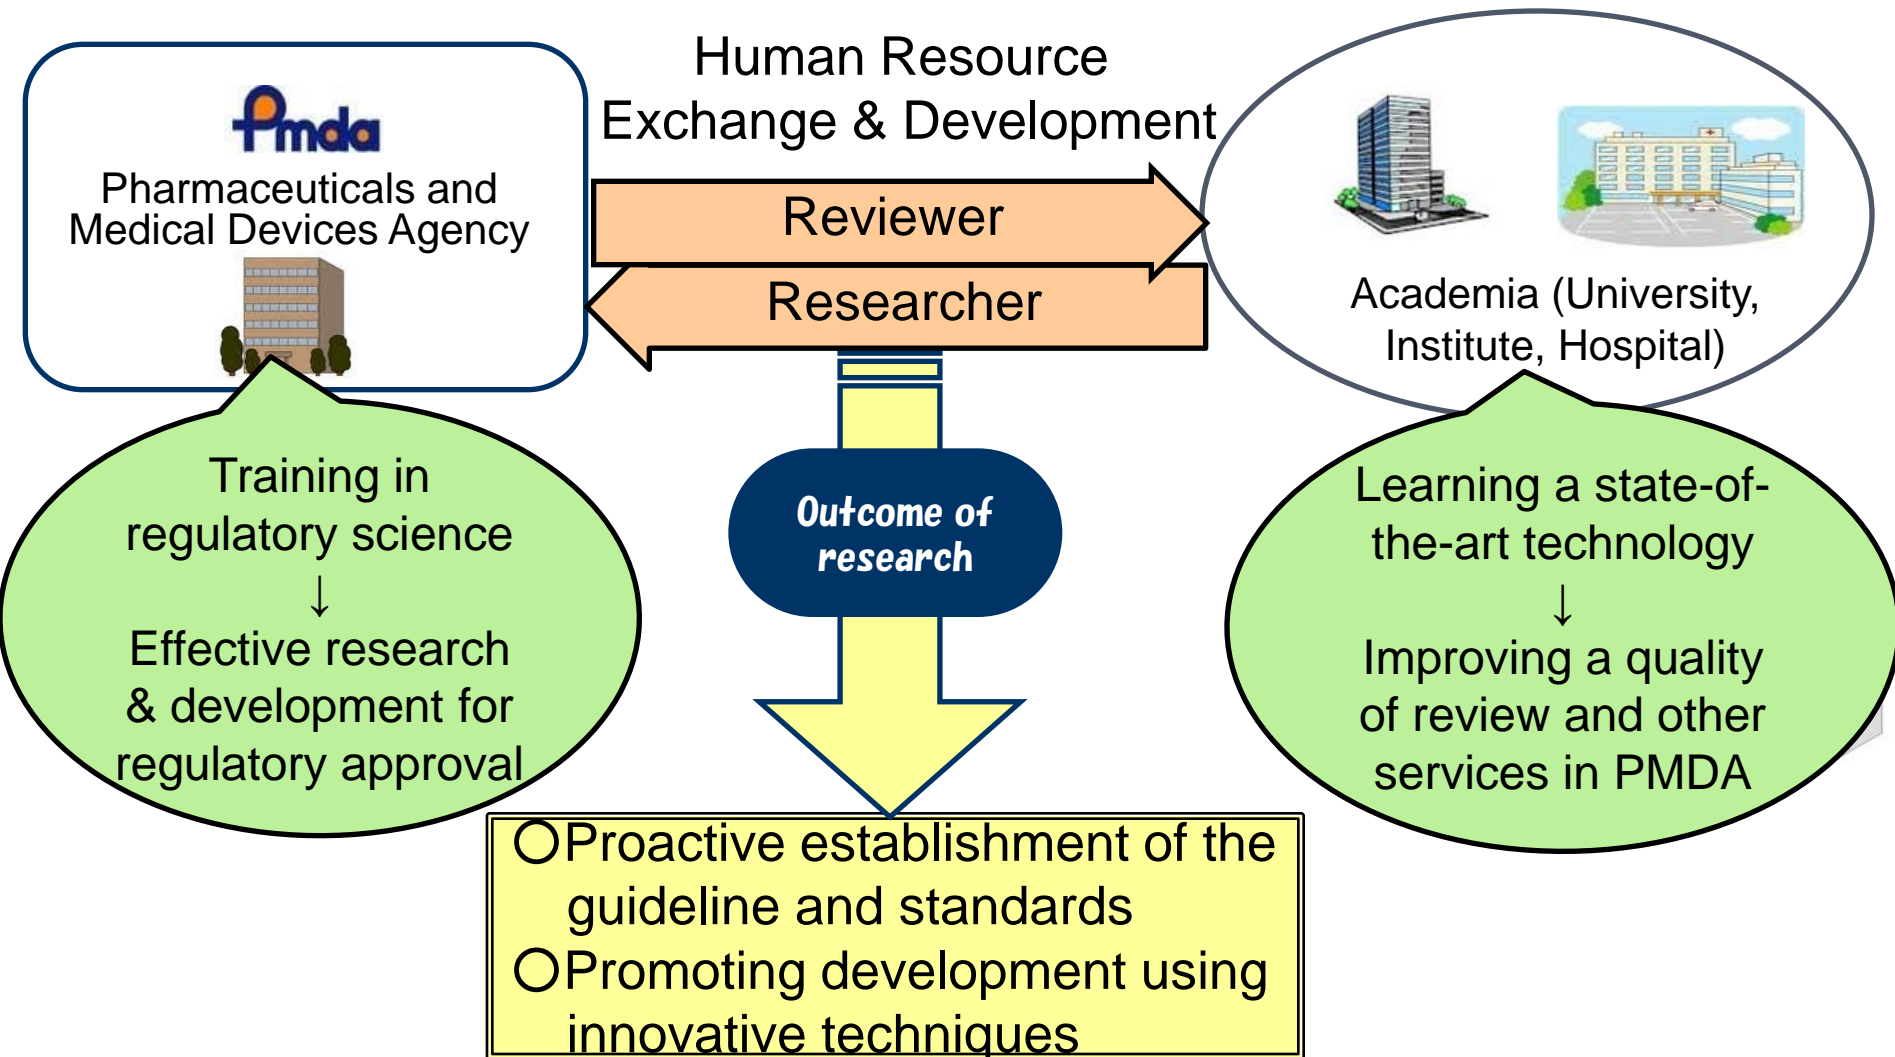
Pmda
Pharmaceuticals and Medical Devices Agency

Human Resource Exchange & Development

Reviewer

Researcher

Academia (University, Institute, Hospital)

Training in regulatory science
↓
Effective research & development for regulatory approval

Outcome of research

Learning a state-of-the-art technology
↓
Improving a quality of review and other services in PMDA

○Proactive establishment of the guideline and standards
○Promoting development using innovative techniques